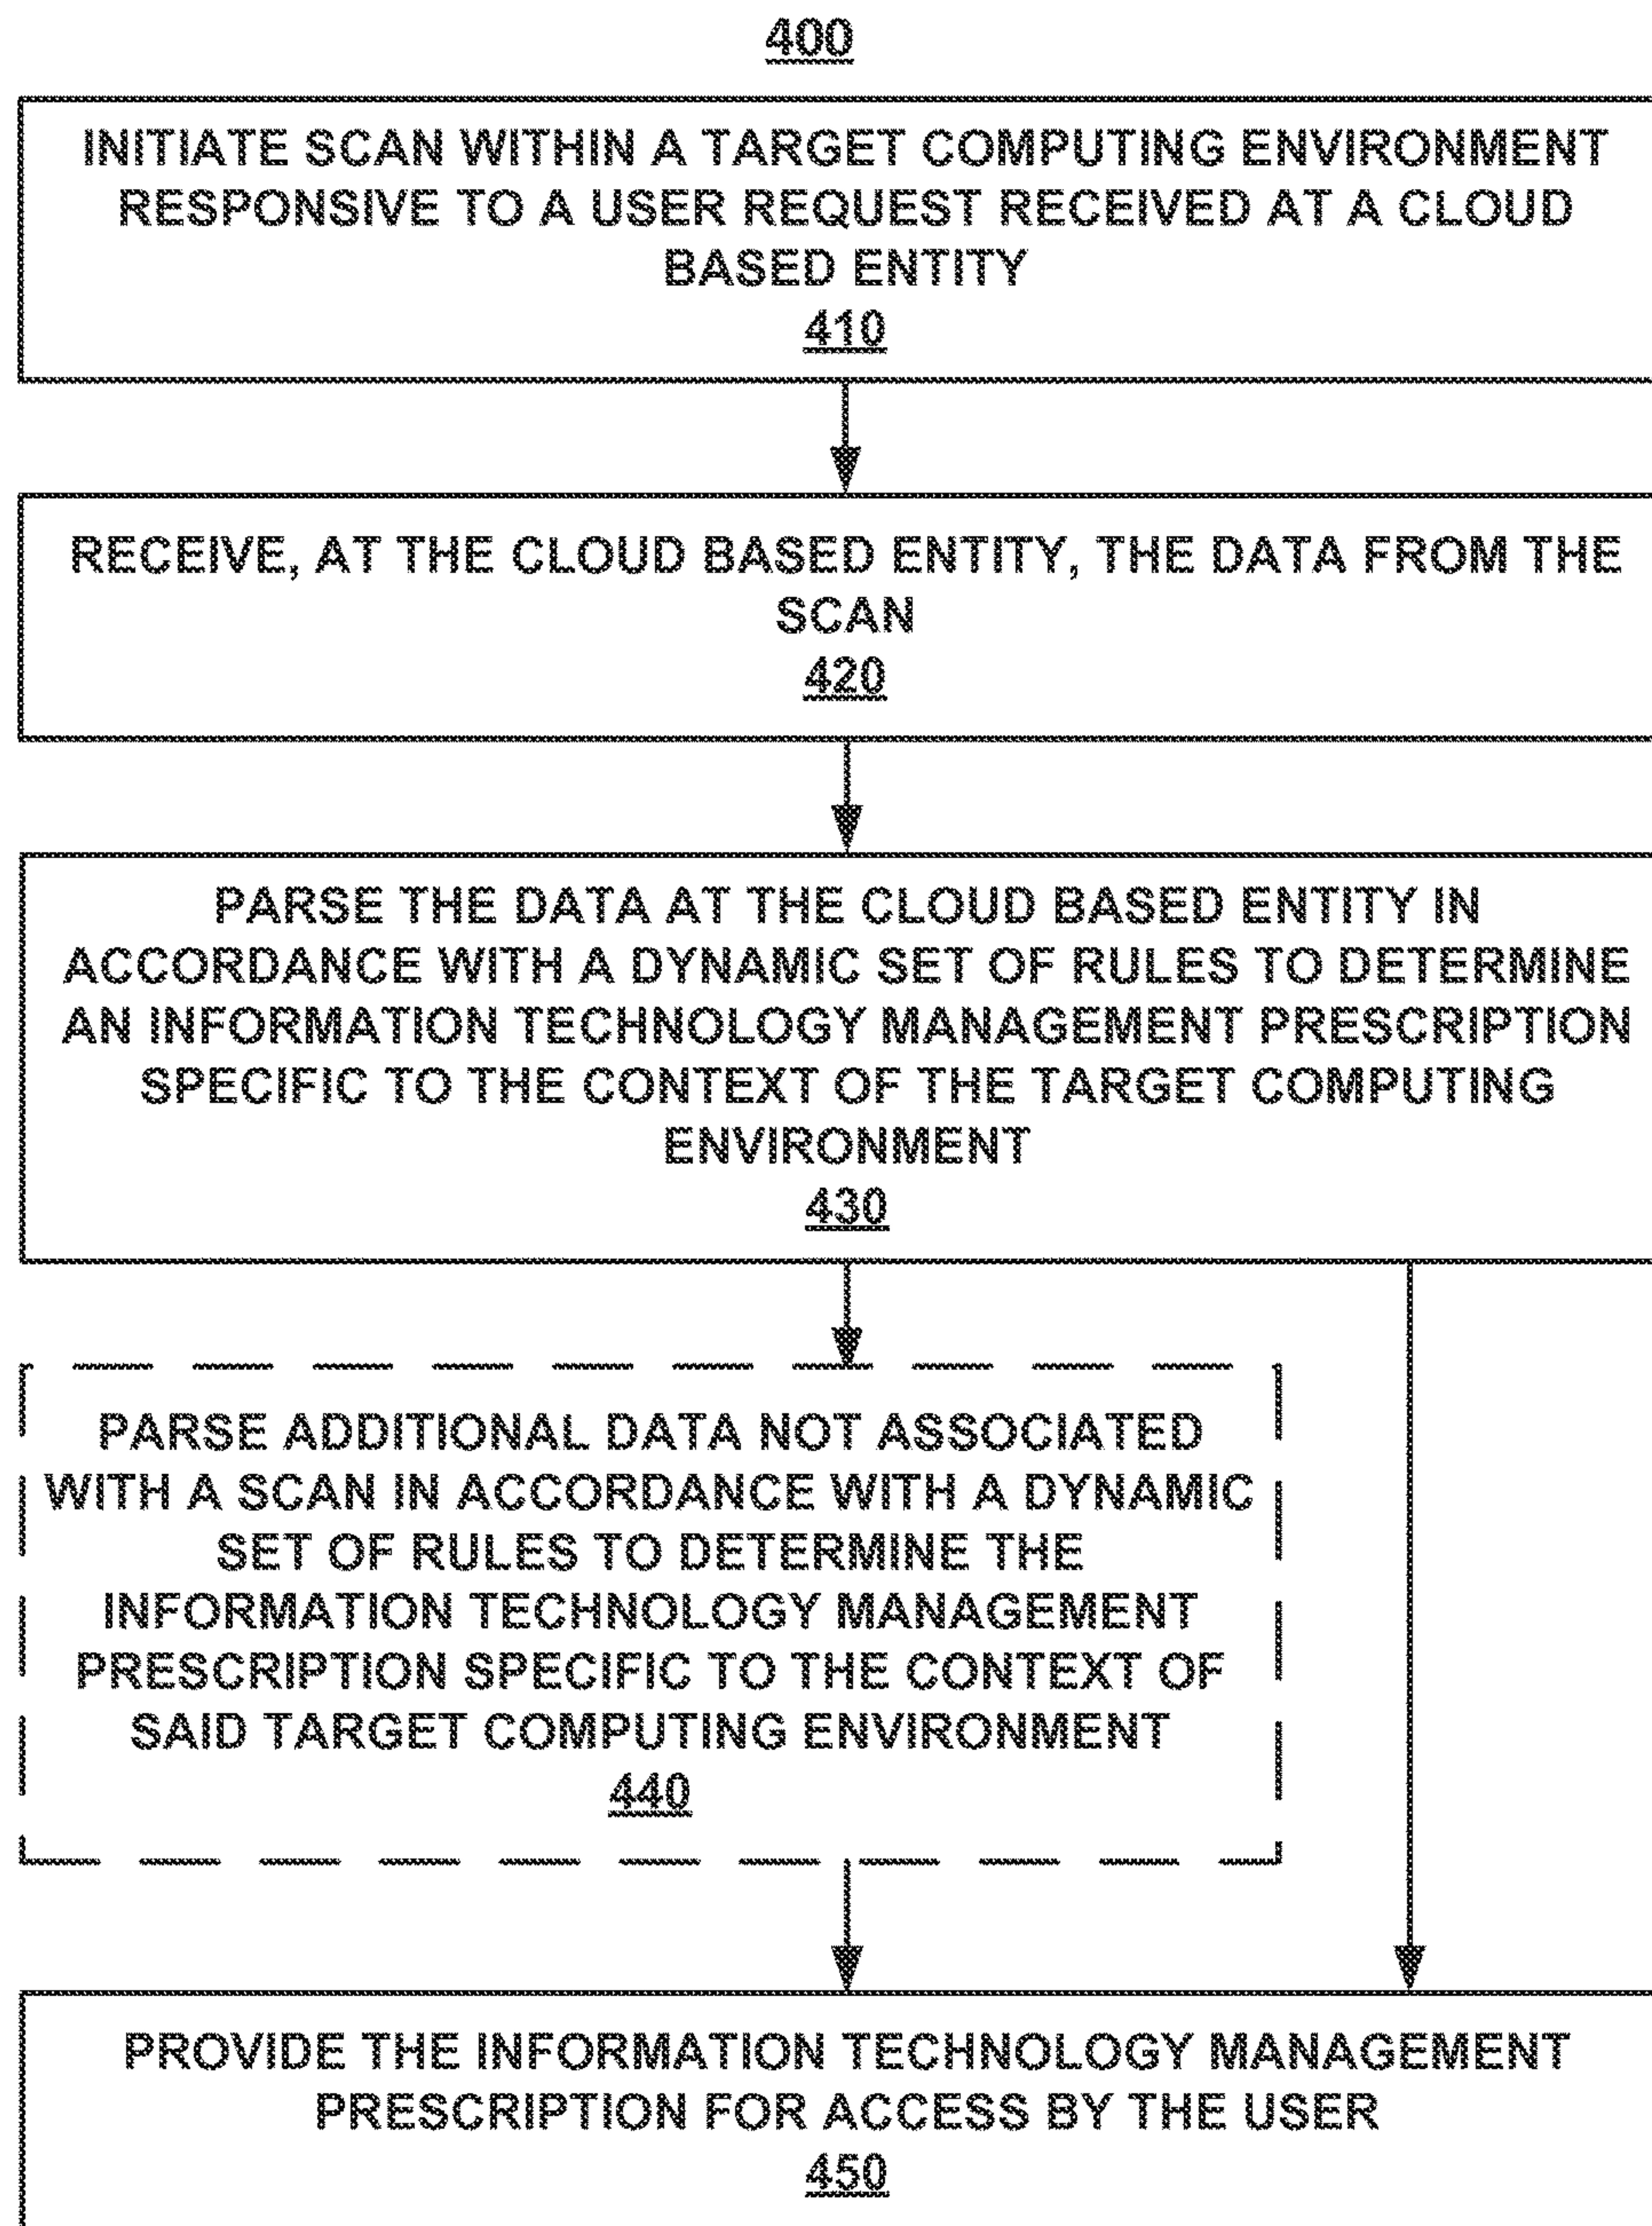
400

INITIATE SCAN WITHIN A TARGET COMPUTING ENVIRONMENT RESPONSIVE TO A USER REQUEST RECEIVED AT A CLOUD BASED ENTITY
410

RECEIVE, AT THE CLOUD BASED ENTITY, THE DATA FROM THE SCAN
420

PARSE THE DATA AT THE CLOUD BASED ENTITY IN ACCORDANCE WITH A DYNAMIC SET OF RULES TO DETERMINE AN INFORMATION TECHNOLOGY MANAGEMENT PRESCRIPTION SPECIFIC TO THE CONTEXT OF THE TARGET COMPUTING ENVIRONMENT
430

PARSE ADDITIONAL DATA NOT ASSOCIATED WITH A SCAN IN ACCORDANCE WITH A DYNAMIC SET OF RULES TO DETERMINE THE INFORMATION TECHNOLOGY MANAGEMENT PRESCRIPTION SPECIFIC TO THE CONTEXT OF SAID TARGET COMPUTING ENVIRONMENT
440

PROVIDE THE INFORMATION TECHNOLOGY MANAGEMENT PRESCRIPTION FOR ACCESS BY THE USER
450